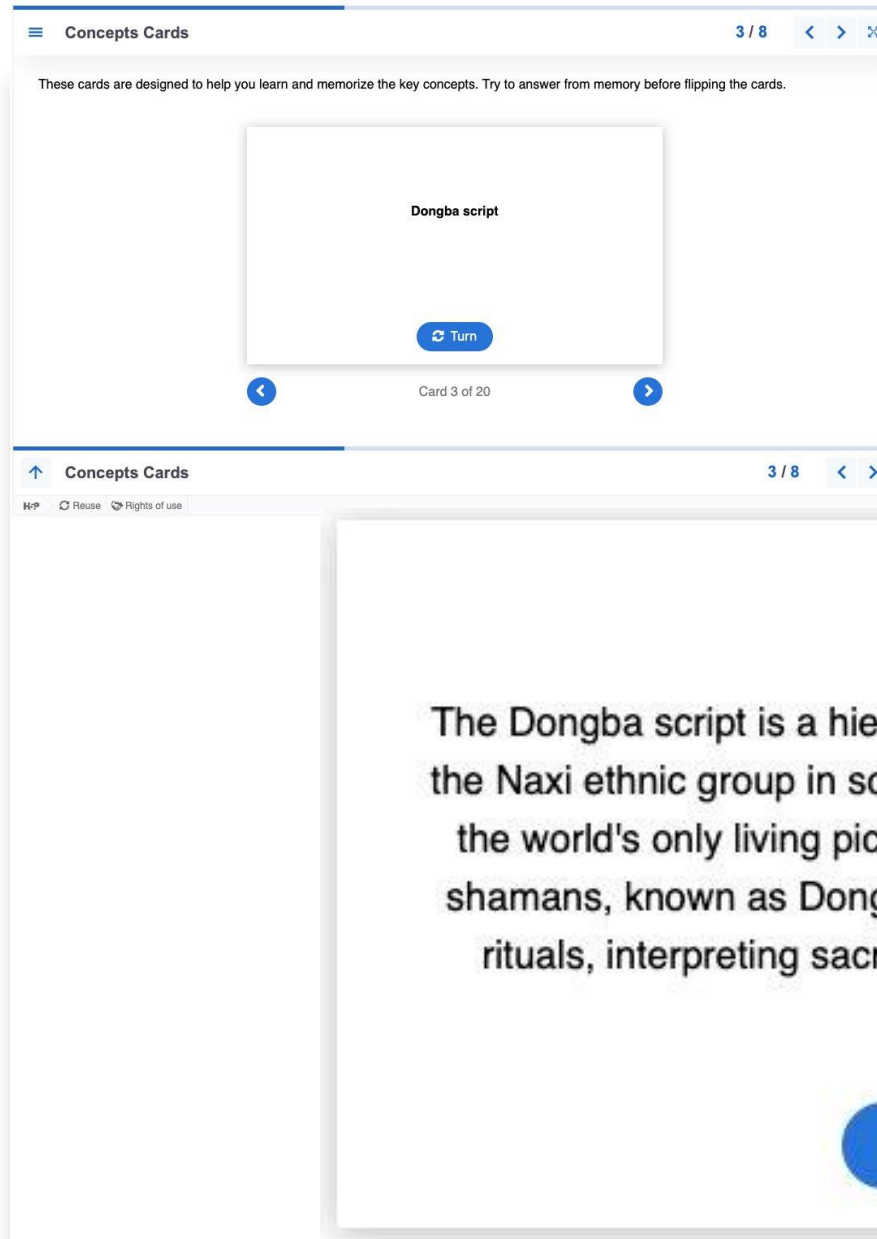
Concepts Cards

3 / 8

These cards are designed to help you learn and memorize the key concepts. Try to answer from memory before flipping the cards.

Dongba script

Turn

Card 3 of 20

Concepts Cards

3 / 8

H-P Reuse Rights of use

The Dongba script is a hie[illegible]
the Naxi ethnic group in s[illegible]
the world's only living pi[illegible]
shamans, known as Don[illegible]
rituals, interpreting sac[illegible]